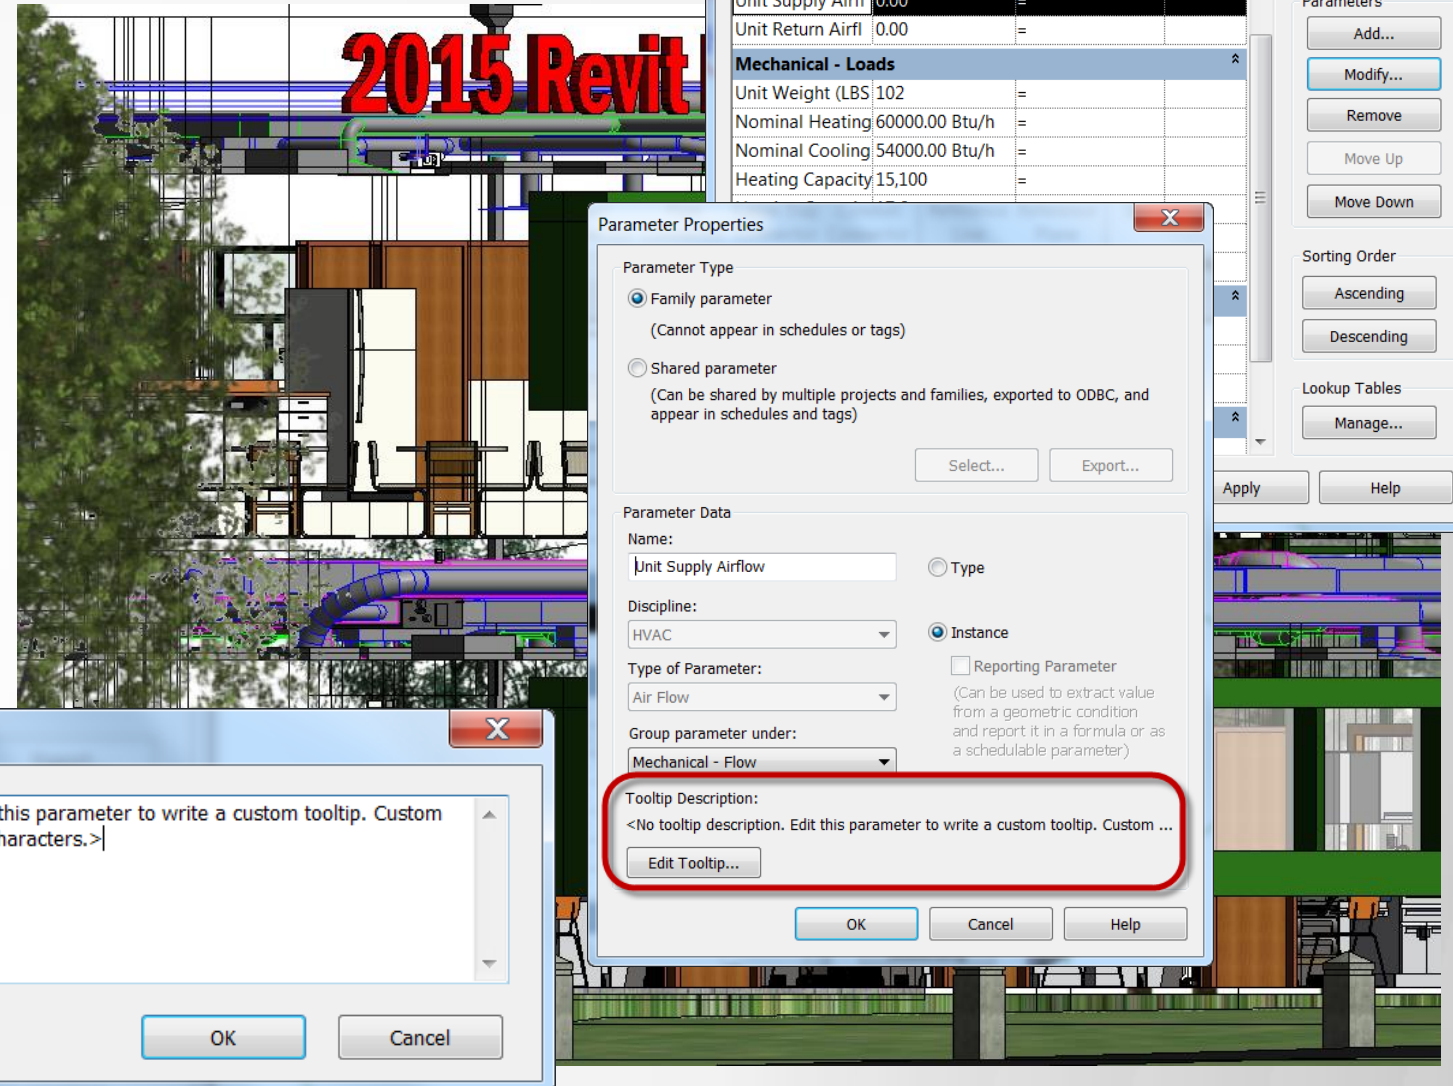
2015 Revit

| Unit Supply Airfl | 0.00 | = |
|---|---|---|
| Unit Return Airfl | 0.00 | = |
| **Mechanical - Loads** | | |
| Unit Weight (LBS | 102 | = |
| Nominal Heating | 60000.00 Btu/h | = |
| Nominal Cooling | 54000.00 Btu/h | = |
| Heating Capacity | 15,100 | = |

Parameters
Add...
Modify...
Remove
Move Up
Move Down
Sorting Order
Ascending
Descending
Lookup Tables
Manage...
Apply
Help

Parameter Properties

Parameter Type
Family parameter
(Cannot appear in schedules or tags)
Shared parameter
(Can be shared by multiple projects and families, exported to ODBC, and appear in schedules and tags)
Select...
Export...

Parameter Data
Name:
Unit Supply Airflow
Type
Discipline:
HVAC
Instance
Type of Parameter:
Air Flow
Reporting Parameter
(Can be used to extract value from a geometric condition and report it in a formula or as a schedulable parameter)
Group parameter under:
Mechanical - Flow
Tooltip Description:
<No tooltip description. Edit this parameter to write a custom tooltip. Custom ...
Edit Tooltip...
OK
Cancel
Help

this parameter to write a custom tooltip. Custom
naracters.>
OK
Cancel